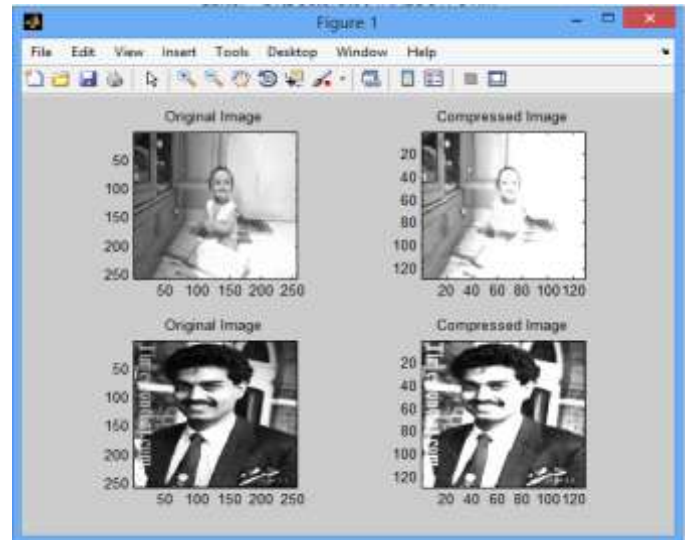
Figure 1

File Edit View Insert Tools Desktop Window Help

Original Image

50
100
150
200
250

50 100 150 200 250

Compressed Image

20
40
60
80
100
120

20 40 60 80 100 120

Original Image

50
100
150
200
250

50 100 150 200 250

Compressed Image

20
40
60
80
100
120

20 40 60 80 100 120